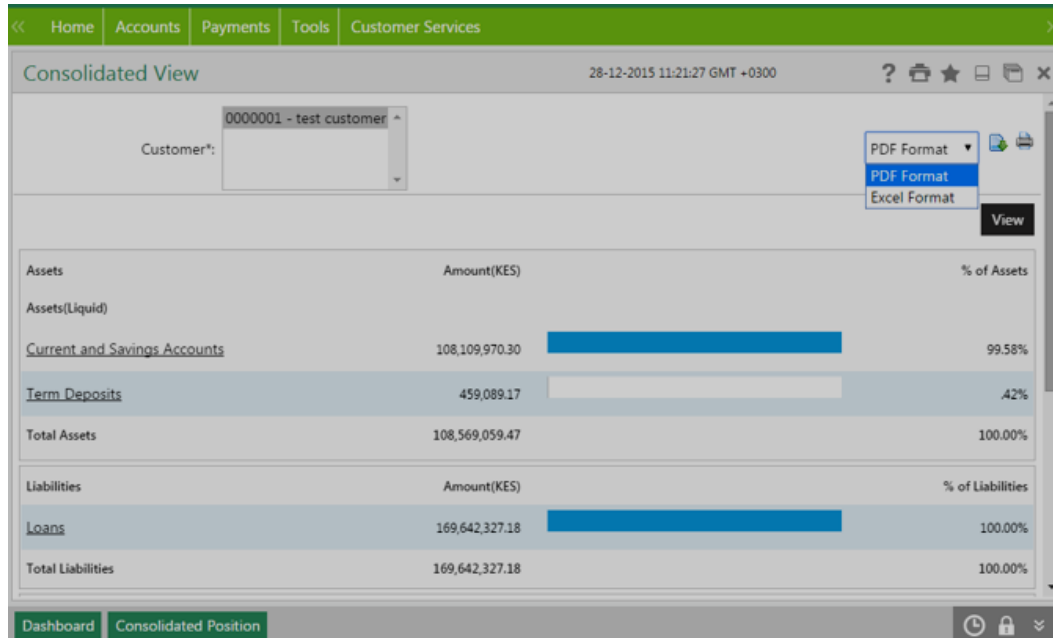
Home | Accounts | Payments | Tools | Customer Services

Consolidated View

28-12-2015 11:21:27 GMT +0300

Customer*: 0000001 - test customer

PDF Format
PDF Format
Excel Format

View

| Assets | Amount(KES) | % of Assets |
|---|---|---|
| Assets(Liquid) | | |
| Current and Savings Accounts | 108,109,970.30 | 99.58% |
| Term Deposits | 459,089.17 | .42% |
| Total Assets | 108,569,059.47 | 100.00% |

| Liabilities | Amount(KES) | % of Liabilities |
|---|---|---|
| Loans | 169,642,327.18 | 100.00% |
| Total Liabilities | 169,642,327.18 | 100.00% |

Dashboard | Consolidated Position